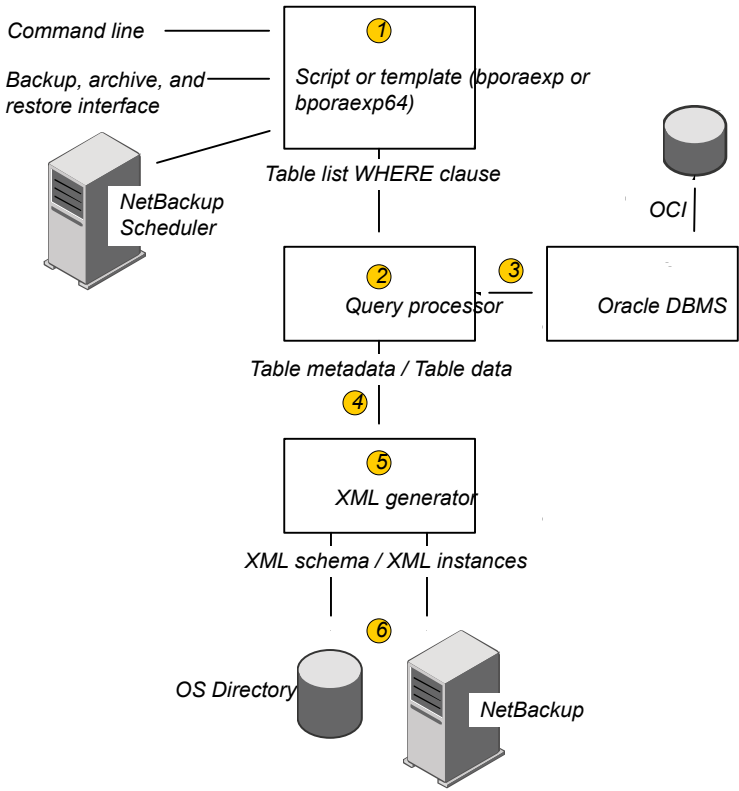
Command line

Backup, archive, and restore interface

NetBackup Scheduler

1

Script or template (bporaexp or bporaexp64)

Table list WHERE clause

OCI

2

Query processor

3

Oracle DBMS

Table metadata / Table data

4

5

XML generator

XML schema / XML instances

6

OS Directory

NetBackup